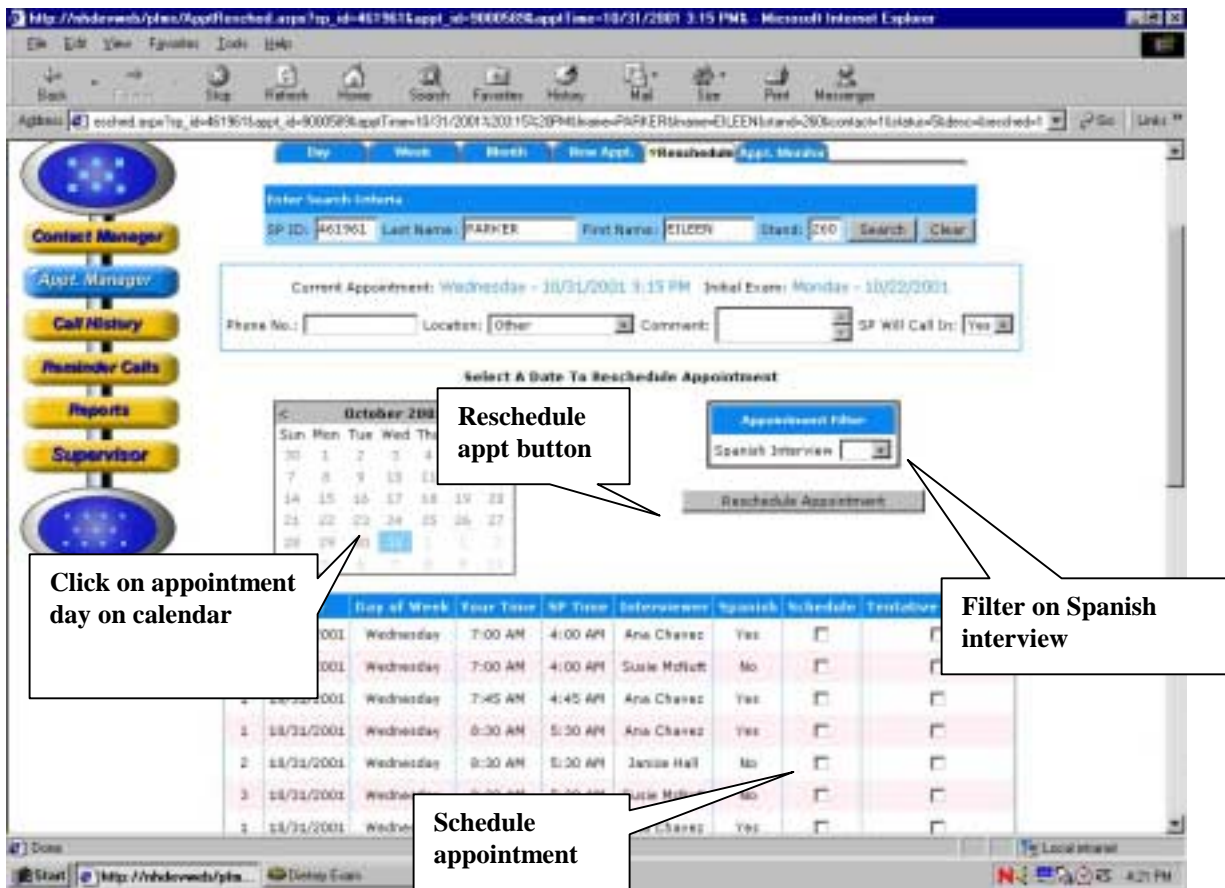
http://nhdevweb/ptms/ApptResched.aspx?sp_id=461961&appt_id=90005&apptTime=10/31/2001 3:15 PM& - Microsoft Internet Explorer

File Edit View Favorites Tools Help

Back Forward Stop Refresh Home Search Favorites History Mail Size Print Messenger

Address resched.aspx?sp_id=461961&appt_id=9000589&apptTime=10/31/2001%203:15%20PM&lname=PARKER&fname=EILEEN&stand=260&contact=1&status=S&desc=&resched=1 Go Links

Day Week Month New Appt. Reschedule Appt. Monitor

Contact Manager

Appt. Manager

Call History

Reminder Calls

Reports

Supervisor

Enter Search Criteria

SP ID: 461961 Last Name: PARKER First Name: EILEEN Stand: 260 Search Clear

Current Appointment: Wednesday - 10/31/2001 3:15 PM Initial Exam: Monday - 10/22/2001

Phone No.: Location: Other Comment: SP Will Call In: Yes

Select A Date To Reschedule Appointment

| < | October 200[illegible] | | | | | |
|---|---|---|---|---|---|---|
| Sun | Mon | Tue | Wed | Th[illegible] | | |
| 30 | 1 | 2 | 3 | 4 | | |
| 7 | 8 | 9 | 10 | 11 | | |
| 14 | 15 | 16 | 17 | 18 | 19 | 20 |
| 21 | 22 | 23 | 24 | 25 | 26 | 27 |
| 28 | 29 | 30 | 31 | 1 | 2 | 3 |
| | | 6 | 7 | 8 | 9 | 10 |

Reschedule appt button

Appointment Filter

Spanish Interview

Reschedule Appointment

Click on appointment day on calendar

Filter on Spanish interview

| | | Day of Week | Your Time | SP Time | Interviewer | Spanish | Schedule | Tentative |
|---|---|---|---|---|---|---|---|---|
| | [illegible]001 | Wednesday | 7:00 AM | 4:00 AM | Ana Chavez | Yes | ☐ | ☐ |
| | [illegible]001 | Wednesday | 7:00 AM | 4:00 AM | Susie McNutt | No | ☐ | ☐ |
| | 10/31/2001 | Wednesday | 7:45 AM | 4:45 AM | Ana Chavez | Yes | ☐ | ☐ |
| 1 | 10/31/2001 | Wednesday | 8:30 AM | 5:30 AM | Ana Chavez | Yes | ☐ | ☐ |
| 2 | 10/31/2001 | Wednesday | 8:30 AM | 5:30 AM | Janice Hall | No | ☐ | ☐ |
| 3 | 10/31/2001 | Wedne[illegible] | | | Susie McNutt | No | ☐ | ☐ |
| 1 | 10/31/2001 | Wedne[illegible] | | | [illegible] Chavez | Yes | ☐ | ☐ |

Schedule appointment

Done

Local intranet

Start http://nhdevweb/ptm... Delmy Exam

4:21 PM